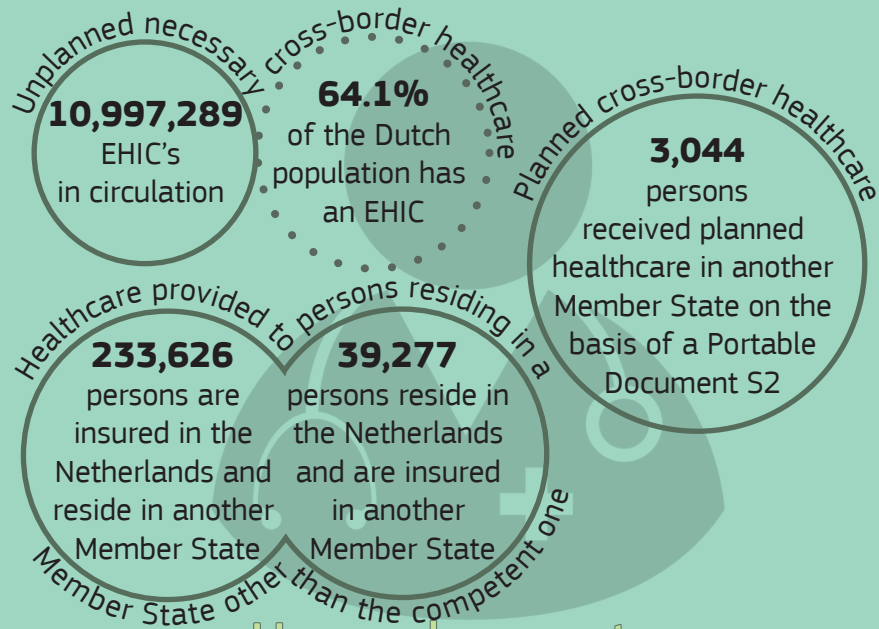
Unplanned necessary cross-border healthcare

10,997,289
EHIC's
in circulation

64.1%
of the Dutch population has an EHIC

Planned cross-border healthcare

3,044
persons received planned healthcare in another Member State on the basis of a Portable Document S2

Healthcare provided to persons residing in a Member State other than the competent one

233,626
persons are insured in the Netherlands and reside in another Member State

39,277
persons reside in the Netherlands and are insured in another Member State